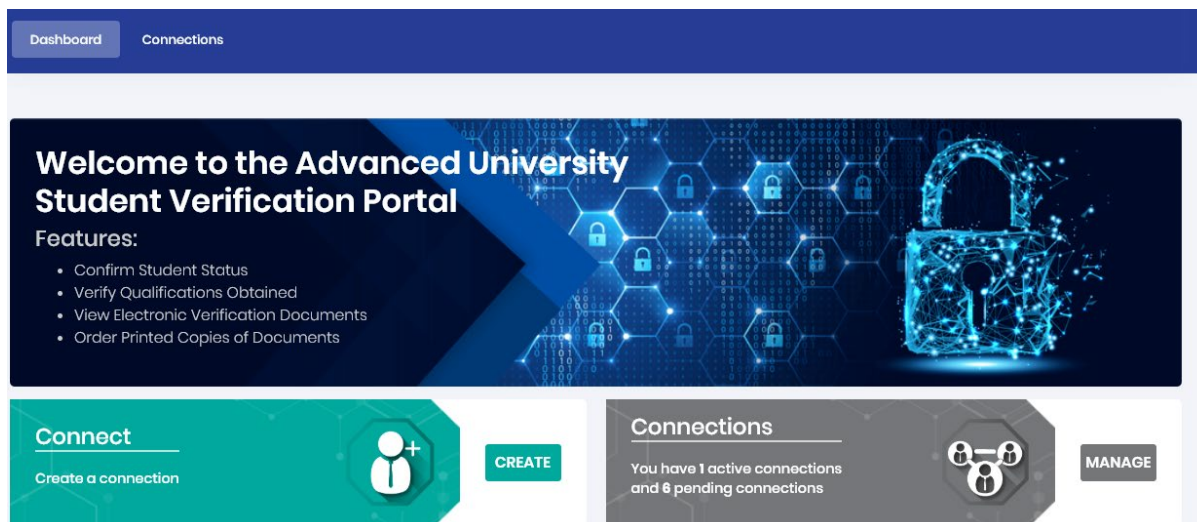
Dashboard Connections

Welcome to the Advanced University Student Verification Portal

Features:

- Confirm Student Status
- Verify Qualifications Obtained
- View Electronic Verification Documents
- Order Printed Copies of Documents

Connect

Create a connection

CREATE

Connections

You have 1 active connections and 6 pending connections

MANAGE